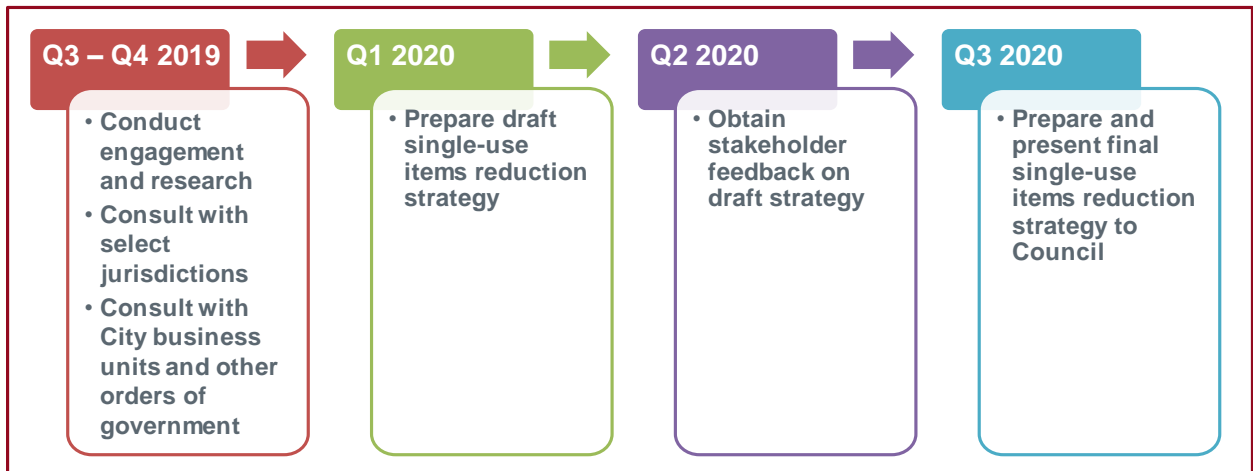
Q3 – Q4 2019

• Conduct engagement and research
• Consult with select jurisdictions
• Consult with City business units and other orders of government

Q1 2020

• Prepare draft single-use items reduction strategy

Q2 2020

• Obtain stakeholder feedback on draft strategy

Q3 2020

• Prepare and present final single-use items reduction strategy to Council